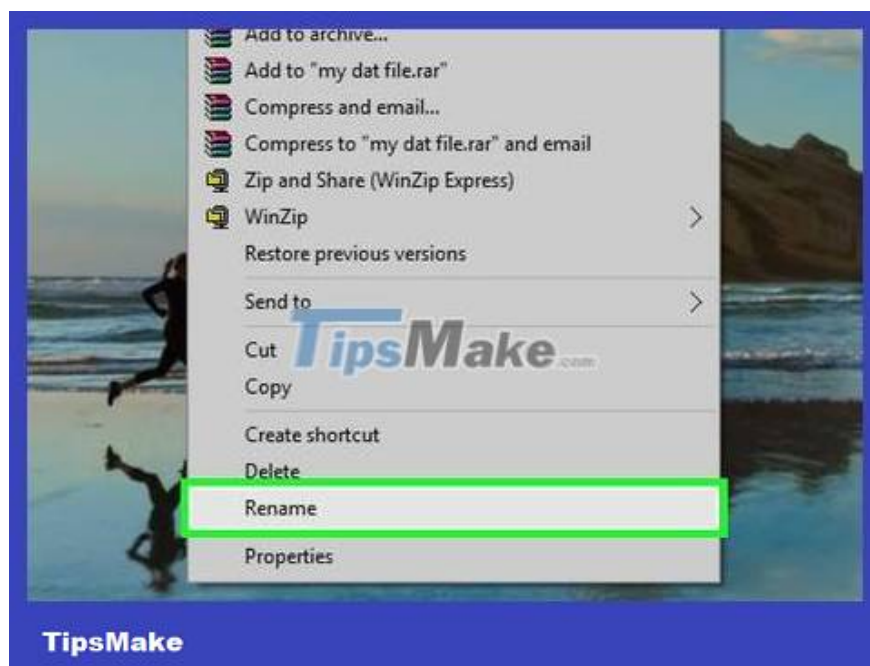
Add to archive...
Add to "my dat file.rar"
Compress and email...
Compress to "my dat file.rar" and email
Zip and Share (WinZip Express)
WinZip
Restore previous versions

Send to

Cut
Copy

Create shortcut
Delete
Rename

Properties

TipsMake.com

TipsMake